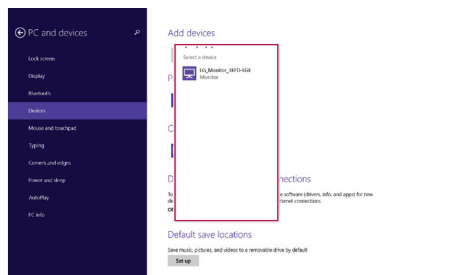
PC and devices

Lock screen
Display
Bluetooth
Devices
Mouse and touchpad
Typing
Corners and edges
Power and sleep
AutoPlay
PC info

Add devices

Select a device
LG_Monitor_lBFD-LGE
Monitor

P

C

D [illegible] nnections
To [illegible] e software (drivers, info, and apps) for new de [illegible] ternet connections.
Of

Default save locations
Save music, pictures, and videos to a removable drive by default
Set up